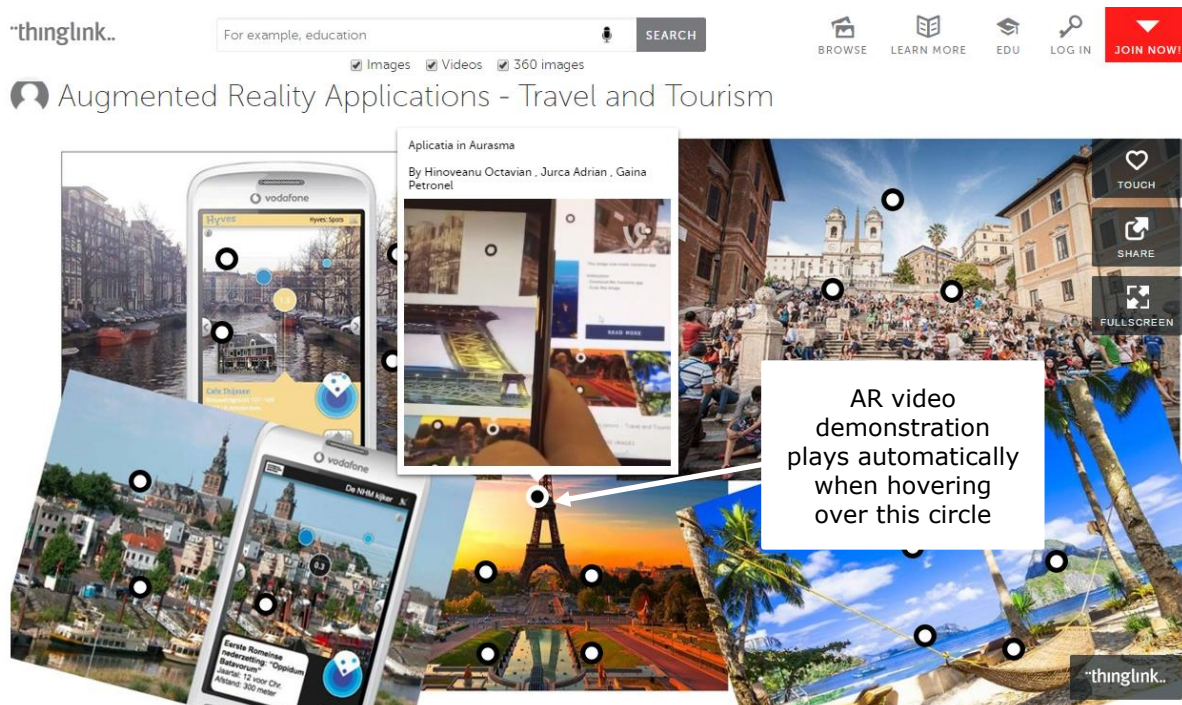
thinglink.

For example, education

SEARCH

BROWSE LEARN MORE EDU LOG IN JOIN NOW!

Images Videos 360 images

Augmented Reality Applications - Travel and Tourism

Aplicatia in Aurasma

By Hinoveanu Octavian , Jurca Adrian , Gaina Petronel

TOUCH

SHARE

FULLSCREEN

vodafone

Hyves

Hyves: Spots

Cafe Thijssen

vodafone

De NHM kijker

Eerste Romeinse nederzetting: "Oppidum Batavorum"

Jaartal: 12 voor Chr.

Afstand: 300 meter

READ MORE

AR video demonstration plays automatically when hovering over this circle

thinglink.